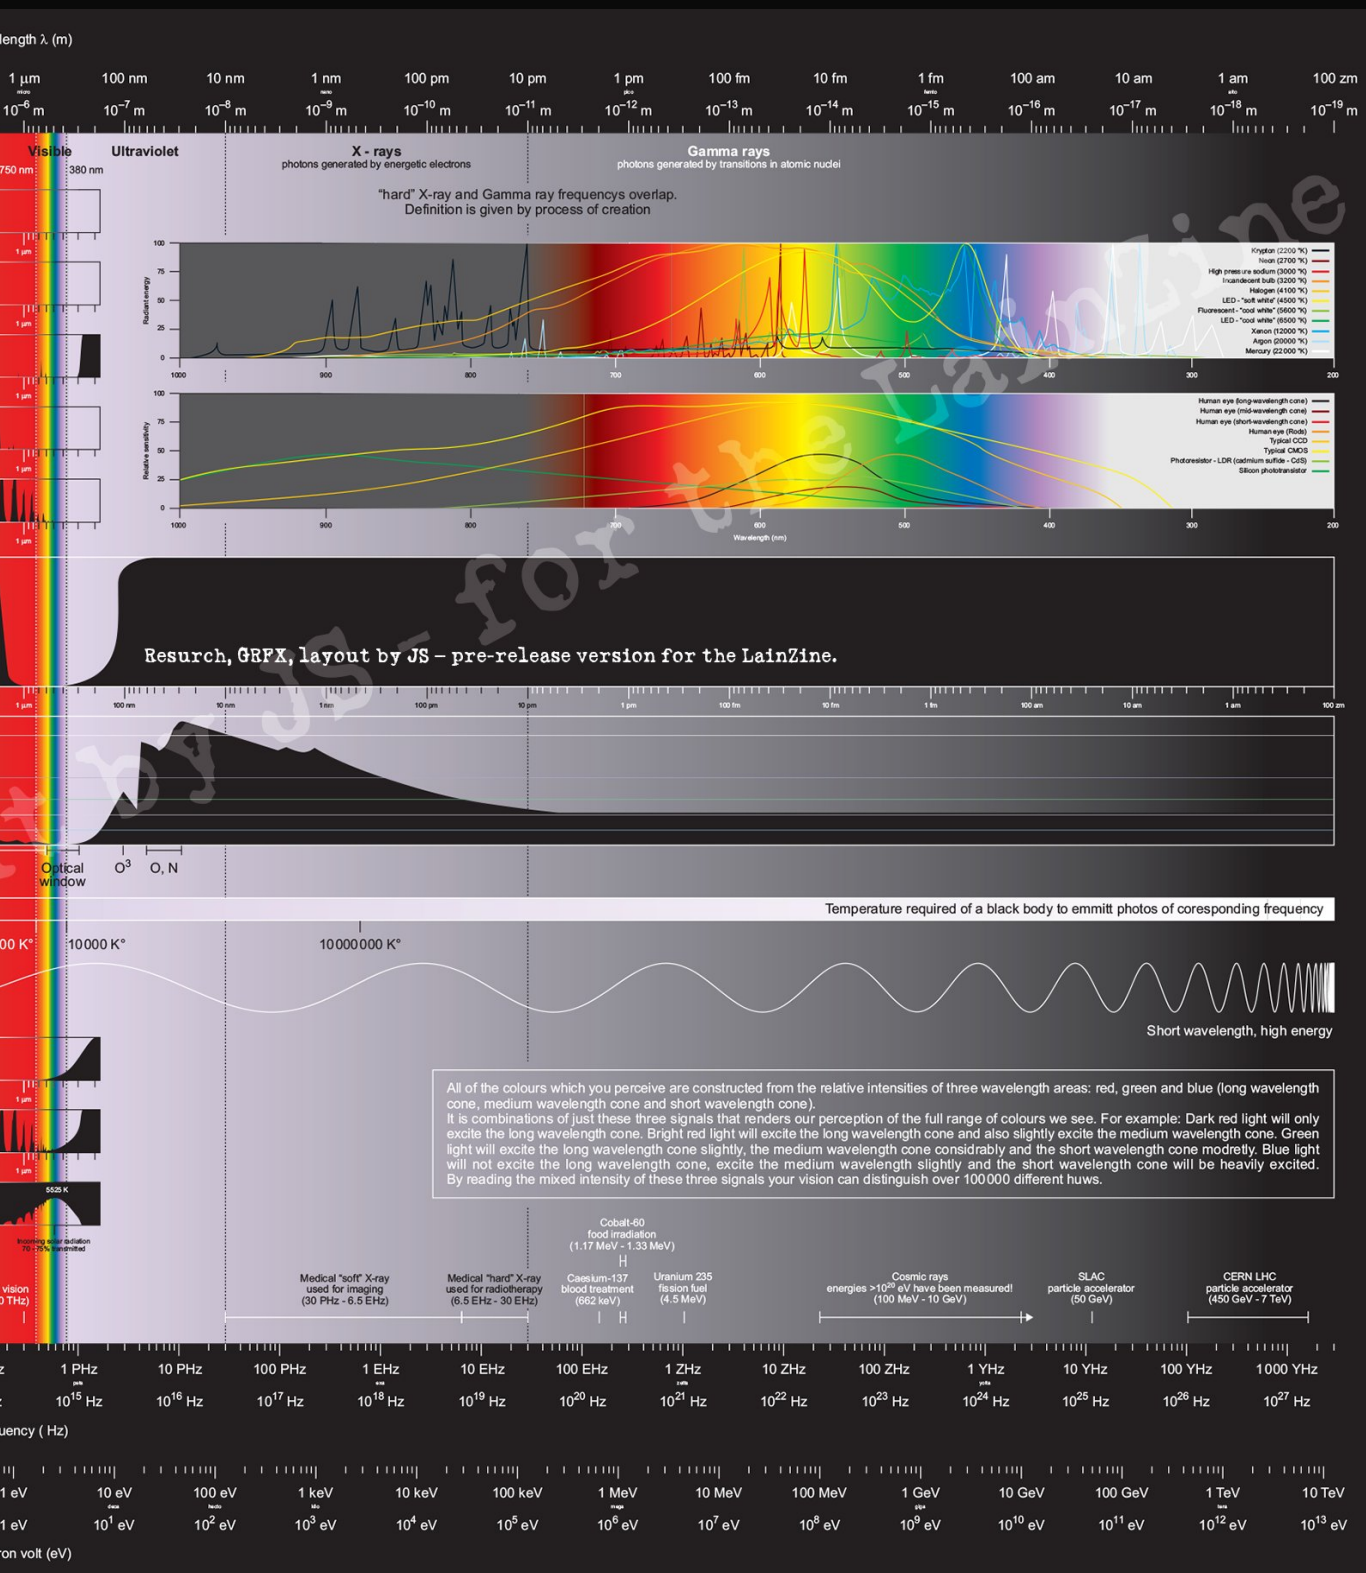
length λ (m)

1 µm micro $10^{-6}$ m | 100 nm $10^{-7}$ m | 10 nm $10^{-8}$ m | 1 nm nano $10^{-9}$ m | 100 pm $10^{-10}$ m | 10 pm $10^{-11}$ m | 1 pm pico $10^{-12}$ m | 100 fm $10^{-13}$ m | 10 fm $10^{-14}$ m | 1 fm femto $10^{-15}$ m | 100 am $10^{-16}$ m | 10 am $10^{-17}$ m | 1 am atto $10^{-18}$ m | 100 zm $10^{-19}$ m

Visible
750 nm 380 nm
Ultraviolet
X - rays
photons generated by energetic electrons
Gamma rays
photons generated by transitions in atomic nuclei

"hard" X-ray and Gamma ray frequencys overlap.
Definition is given by process of creation

1 µm
1 µm
1 µm
1 µm
1 µm

Radiant energy
100 75 50 25 0
1000 900 800 700 600 500 400 300 200
Krypton (2200 °K)
Neon (2700 °K)
High pressure sodium (3000 °K)
Incandescent bulb (3200 °K)
Halogen (4100 °K)
LED - "soft white" (4500 °K)
Fluorescent - "cool white" (5600 °K)
LED - "cool white" (6500 °K)
Xenon (12000 °K)
Argon (20000 °K)
Mercury (22000 °K)

Relative sensitivity
100 75 50 25 0
1000 900 800 700 600 500 400 300 200
Wavelength (nm)
Human eye (long-wavelength cone)
Human eye (mid-wavelength cone)
Human eye (short-wavelength cone)
Human eye (Rods)
Typical CCD
Typical CMOS
Photoresistor - LDR (cadmium sulfide - CdS)
Silicon phototransistor

Resurch, GRFX, layout by JS - pre-release version for the LainZine.

1 µm 100 nm 10 nm 1 nm 100 pm 10 pm 1 pm 100 fm 10 fm 1 fm 100 am 10 am 1 am 100 zm

Optical window
O³
O, N

Temperature required of a black body to emmitt photos of coresponding frequency

00 K° 10000 K° 10000000 K°

Short wavelength, high energy

All of the colours which you perceive are constructed from the relative intensities of three wavelength areas: red, green and blue (long wavelength cone, medium wavelength cone and short wavelength cone).
It is combinations of just these three signals that renders our perception of the full range of colours we see. For example: Dark red light will only excite the long wavelength cone. Bright red light will excite the long wavelength cone and also slightly excite the medium wavelength cone. Green light will excite the long wavelength cone slightly, the medium wavelength cone considrably and the short wavelength cone modretly. Blue light will not excite the long wavelength cone, excite the medium wavelength slightly and the short wavelength cone will be heavily excited. By reading the mixed intensity of these three signals your vision can distinguish over 100000 different huws.

1 µm
1 µm
5525 K
Incoming solar radiation 70 - 75% transmitted

vision
0 THz)

Medical "soft" X-ray used for imaging (30 PHz - 6.5 EHz)
Medical "hard" X-ray used for radiotherapy (6.5 EHz - 30 EHz)
Cobalt-60 food irradiation (1.17 MeV - 1.33 MeV)
Caesium-137 blood treatment (662 keV)
Uranium 235 fission fuel (4.5 MeV)
Cosmic rays energies >$10^{20}$ eV have been measured! (100 MeV - 10 GeV)
SLAC particle accelerator (50 GeV)
CERN LHC particle accelerator (450 GeV - 7 TeV)

1 PHz peta $10^{15}$ Hz | 10 PHz $10^{16}$ Hz | 100 PHz $10^{17}$ Hz | 1 EHz exa $10^{18}$ Hz | 10 EHz $10^{19}$ Hz | 100 EHz $10^{20}$ Hz | 1 ZHz zetta $10^{21}$ Hz | 10 ZHz $10^{22}$ Hz | 100 ZHz $10^{23}$ Hz | 1 YHz yotta $10^{24}$ Hz | 10 YHz $10^{25}$ Hz | 100 YHz $10^{26}$ Hz | 1 000 YHz $10^{27}$ Hz

uency ( Hz)

1 eV 1 eV | 10 eV deca $10^1$ eV | 100 eV hecto $10^2$ eV | 1 keV kilo $10^3$ eV | 10 keV $10^4$ eV | 100 keV $10^5$ eV | 1 MeV mega $10^6$ eV | 10 MeV $10^7$ eV | 100 MeV $10^8$ eV | 1 GeV giga $10^9$ eV | 10 GeV $10^{10}$ eV | 100 GeV $10^{11}$ eV | 1 TeV tera $10^{12}$ eV | 10 TeV $10^{13}$ eV

ron volt (eV)

by JS - for the LainZine